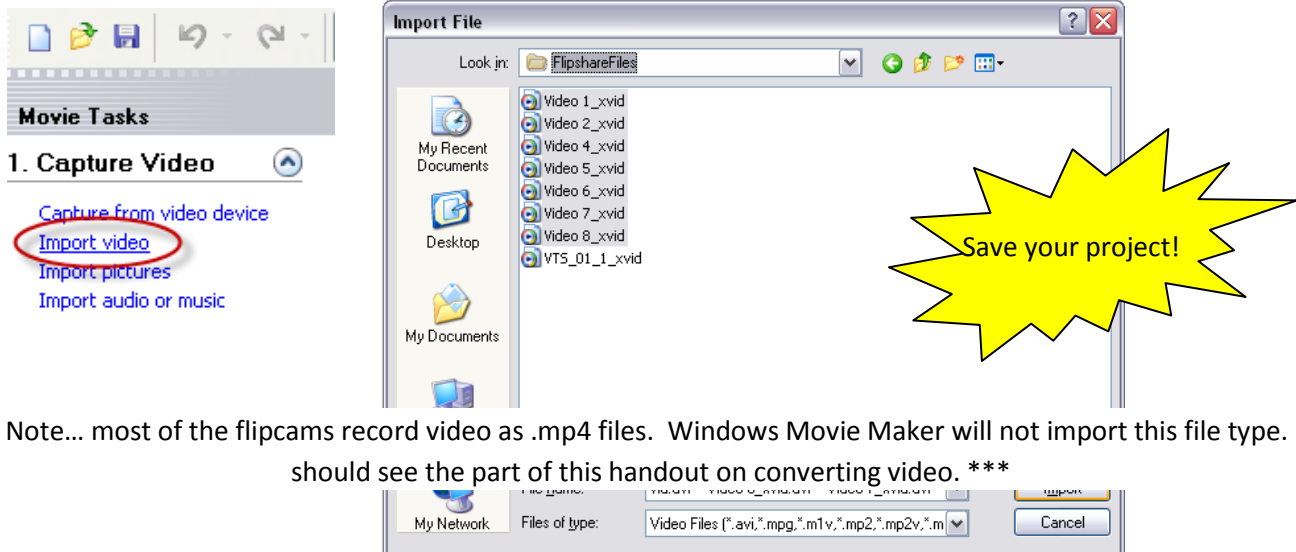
Movie Tasks

1. Capture Video

Capture from video device
Import video
Import pictures
Import audio or music

Import File

Look in: FlipshareFiles

My Recent Documents

Desktop

My Documents

My Network

Video 1_xvid
Video 2_xvid
Video 4_xvid
Video 5_xvid
Video 6_xvid
Video 7_xvid
Video 8_xvid
VTS_01_1_xvid

Save your project!

Note… most of the flipcams record video as .mp4 files. Windows Movie Maker will not import this file type. should see the part of this handout on converting video. ***

File name: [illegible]

Files of type: Video Files (*.avi,*.mpg,*.m1v,*.mp2,*.mp2v,*.m

Import

Cancel